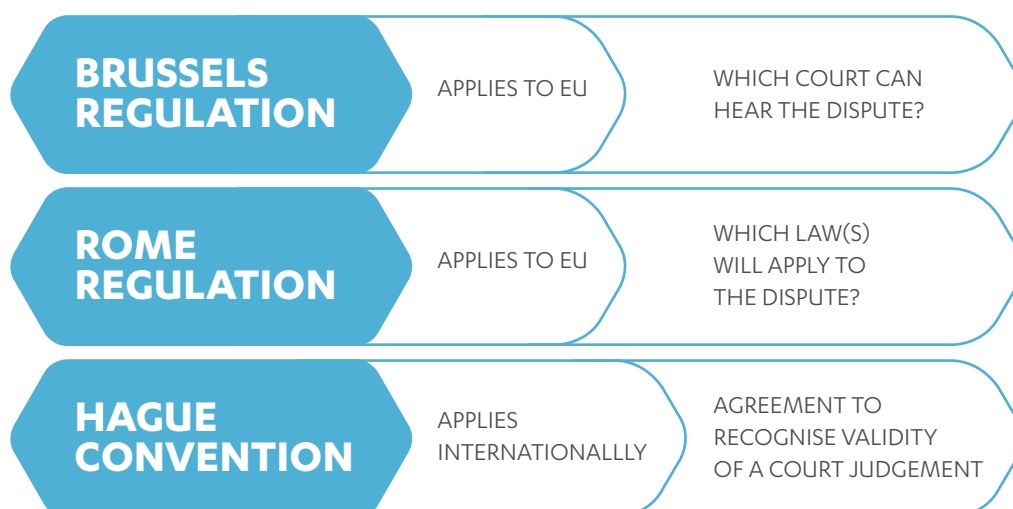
BRUSSELS REGULATION

APPLIES TO EU

WHICH COURT CAN HEAR THE DISPUTE?

ROME REGULATION

APPLIES TO EU

WHICH LAW(S) WILL APPLY TO THE DISPUTE?

HAGUE CONVENTION

APPLIES INTERNATIONALLLY

AGREEMENT TO RECOGNISE VALIDITY OF A COURT JUDGEMENT